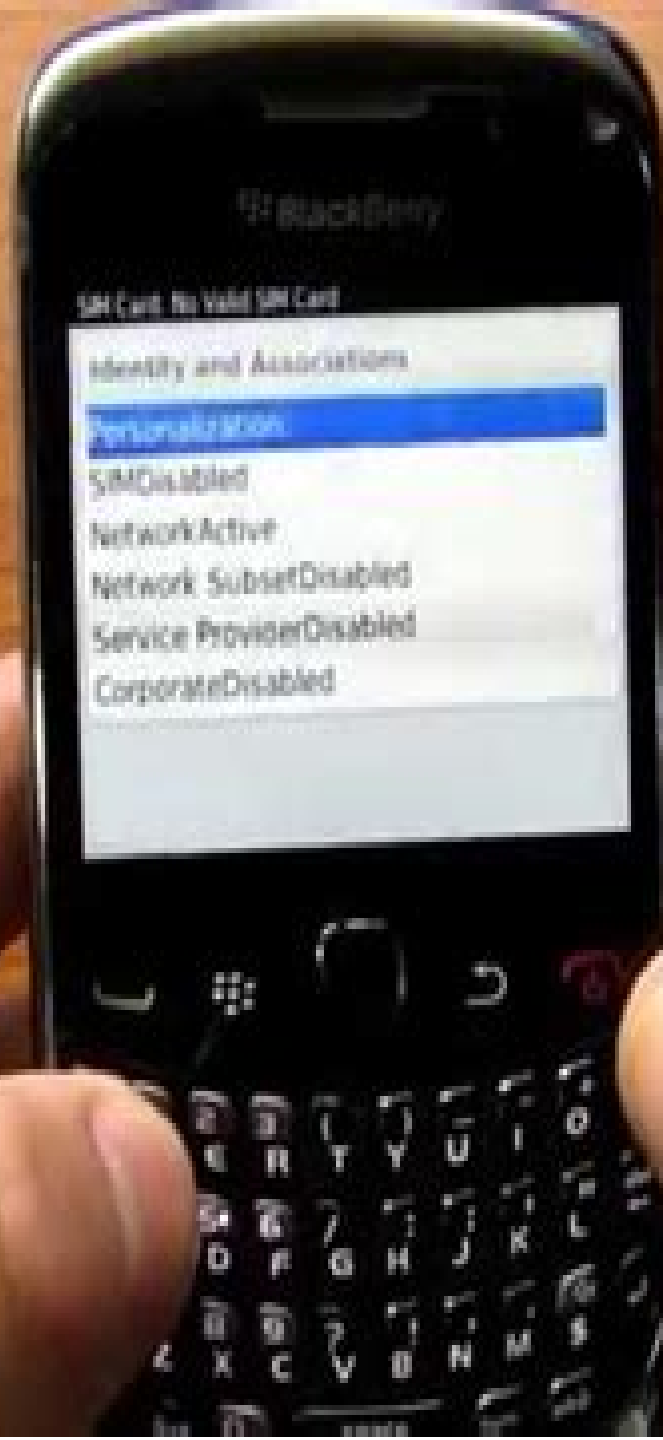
BlackBerry

SIM Card: No Valid SIM Card

Identity and Associations

Personalization

SIMDisabled

NetworkActive

Network SubsetDisabled

Service ProviderDisabled

CorporateDisabled

E R T Y U I O

D F G H J K L

X C V B N M

2 3 ( ) _ - "

5 6 / : ; '

8 9 ? ! , .

space